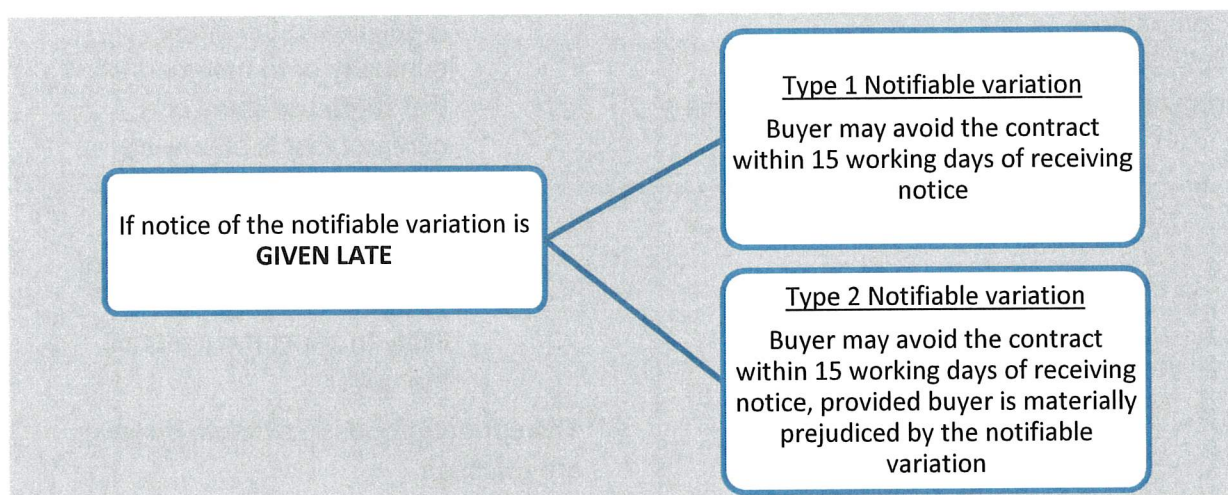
If notice of the notifiable variation is **GIVEN LATE**

Type 1 Notifiable variation

Buyer may avoid the contract within 15 working days of receiving notice

Type 2 Notifiable variation

Buyer may avoid the contract within 15 working days of receiving notice, provided buyer is materially prejudiced by the notifiable variation